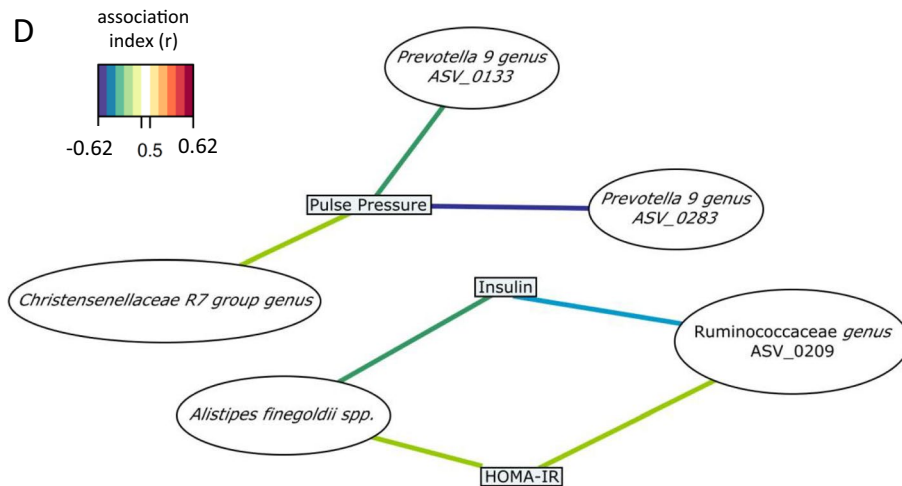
D

association index (r)

-0.62 0.5 0.62

Prevotella 9 genus ASV_0133

Pulse Pressure

Prevotella 9 genus ASV_0283

Christensenellaceae R7 group genus

Insulin

Ruminococcaceae genus ASV_0209

Alistipes finegoldii spp.

HOMA-IR